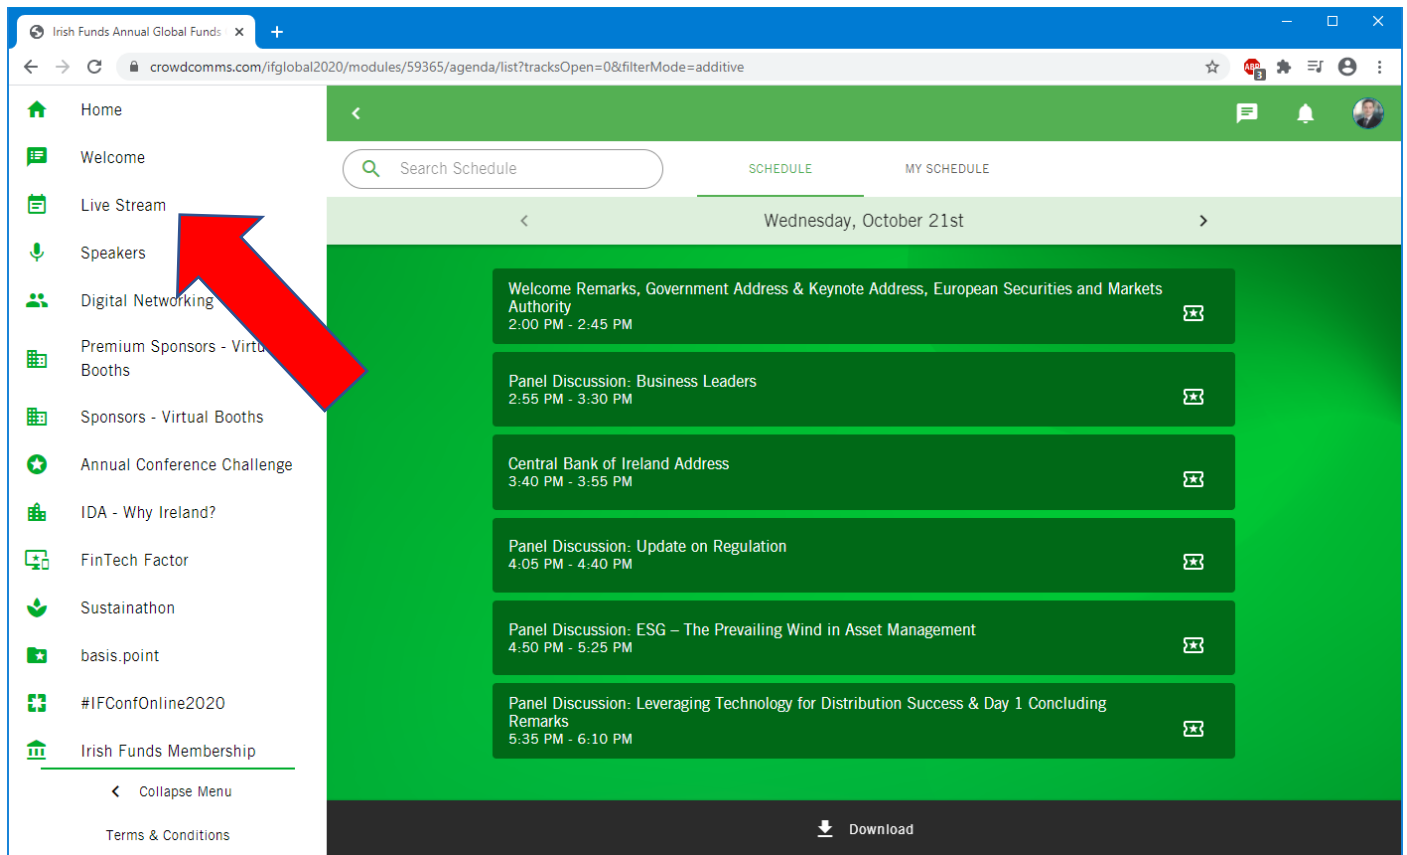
Irish Funds Annual Global Funds ×

crowdcomms.com/ifglobal2020/modules/59365/agenda/list?tracksOpen=0&filterMode=additive

Home
Welcome
Live Stream
Speakers
Digital Networking
Premium Sponsors - Virtu Booths
Sponsors - Virtual Booths
Annual Conference Challenge
IDA - Why Ireland?
FinTech Factor
Sustainathon
basis.point
#IFConfOnline2020
Irish Funds Membership
Collapse Menu
Terms & Conditions

Search Schedule
SCHEDULE
MY SCHEDULE

Wednesday, October 21st

Welcome Remarks, Government Address & Keynote Address, European Securities and Markets Authority
2:00 PM - 2:45 PM

Panel Discussion: Business Leaders
2:55 PM - 3:30 PM

Central Bank of Ireland Address
3:40 PM - 3:55 PM

Panel Discussion: Update on Regulation
4:05 PM - 4:40 PM

Panel Discussion: ESG – The Prevailing Wind in Asset Management
4:50 PM - 5:25 PM

Panel Discussion: Leveraging Technology for Distribution Success & Day 1 Concluding Remarks
5:35 PM - 6:10 PM

Download